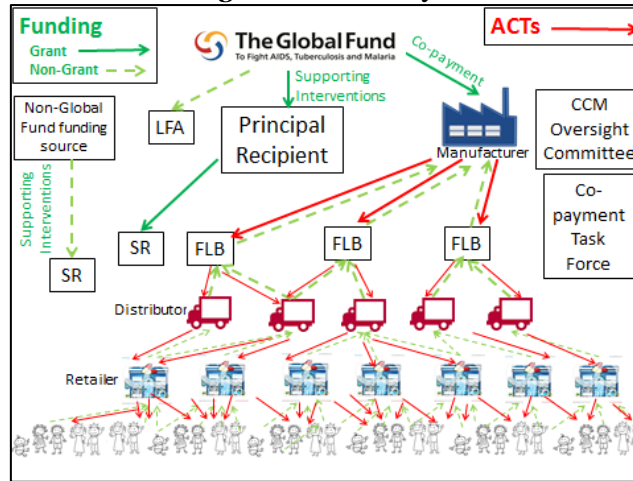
Funding
Grant
Non-Grant

The Global Fund
To Fight AIDS, Tuberculosis and Malaria

ACTs

Co-payment

Supporting Interventions

Non-Global Fund funding source

LFA

Principal Recipient

Manufacturer

CCM Oversight Committee

Co-payment Task Force

Supporting Interventions

SR

FLB

FLB

FLB

SR

Distributor

Retailer